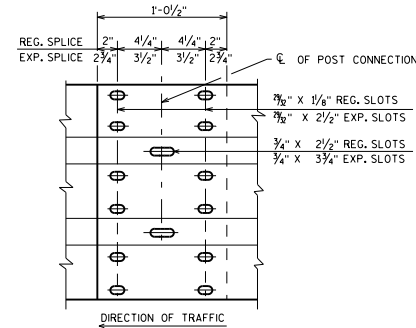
1'-0½"

REG. SPLICE 2" 4¼" 4¼" 2"
EXP. SPLICE 2¾" 3½" 3½" 2¾"

℄ OF POST CONNECTION

$\frac{29}{32}$" X 1⅛" REG. SLOTS
$\frac{29}{32}$" X 2½" EXP. SLOTS

¾" X 2½" REG. SLOTS
¾" X 3¾" EXP. SLOTS

DIRECTION OF TRAFFIC